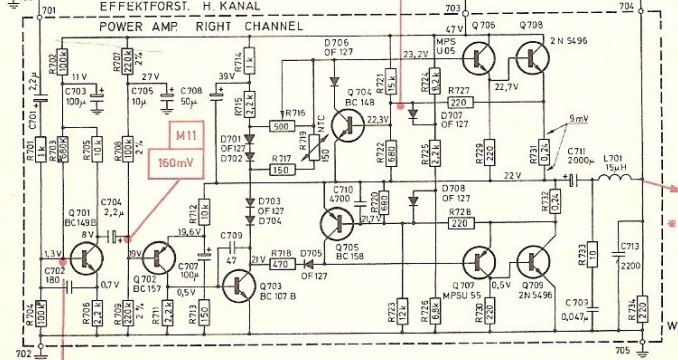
EFFEKTFORST. H. KANAL
POWER AMP. RIGHT CHANNEL
701
703
704
702
705
W
R702 100k
C701 2,2µ
11 V
C703 100µ
R707 220k
C705 10µ
27 V
C708 50µ
39V
R714 1k
D706 OF 127
Q704 BC 148
R716 500
R719 150
NTC
22,3V
R717 150
D701 OF127
D702
R715 2,2k
R701 1k
R703 680k
R705 10k
R708 100k
R710 2,2k
M11
160mV
23,2V
R721 15k
R724 6,2k
R722 6,8k
R727 220
47 V
Q706 MPS U05
Q708 2N 5496
22,7V
D707 OF 127
9mV
R729 220
R731 0,2
C711 2000µ
L701 15µH
22 V
C710 4700
R720 680
21,7V
D708 OF 127
R728 220
R725 2,2k
R732 0,2
C704 2,2µ
8V
Q701 BC149B
19,6V
R712 10k
D703 OF 127
D704
C709 47
Q705 BC 158
19V
Q702 BC 157
C707 100µ
0,5V
R718 470
21V
D705 OF 127
Q703 BC 107 B
1,3V
C702 180
0,7V
R704 100k
R706 2,2k
R709 220k
R711 2,7k
R713 150
R723 12k
R726 6,8k
Q707 MPSU 55
R730 220
0,5V
Q709 2N 5496
R733 10
C713 2200
C709 0,047
R734 220